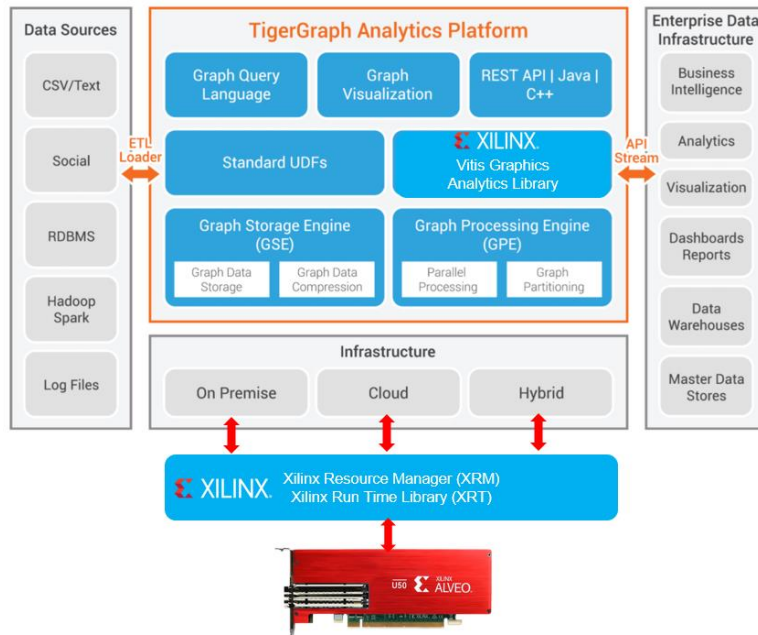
Data Sources

CSV/Text

Social

RDBMS

Hadoop Spark

Log Files

ETL Loader

TigerGraph Analytics Platform

Graph Query Language

Graph Visualization

REST API | Java | C++

Standard UDFs

XILINX.
Vitis Graphics Analytics Library

Graph Storage Engine (GSE)

Graph Data Storage

Graph Data Compression

Graph Processing Engine (GPE)

Parallel Processing

Graph Partitioning

API Stream

Enterprise Data Infrastructure

Business Intelligence

Analytics

Visualization

Dashboards Reports

Data Warehouses

Master Data Stores

Infrastructure

On Premise

Cloud

Hybrid

XILINX.

Xilinx Resource Manager (XRM)
Xilinx Run Time Library (XRT)

U50

XILINX
ALVEO.